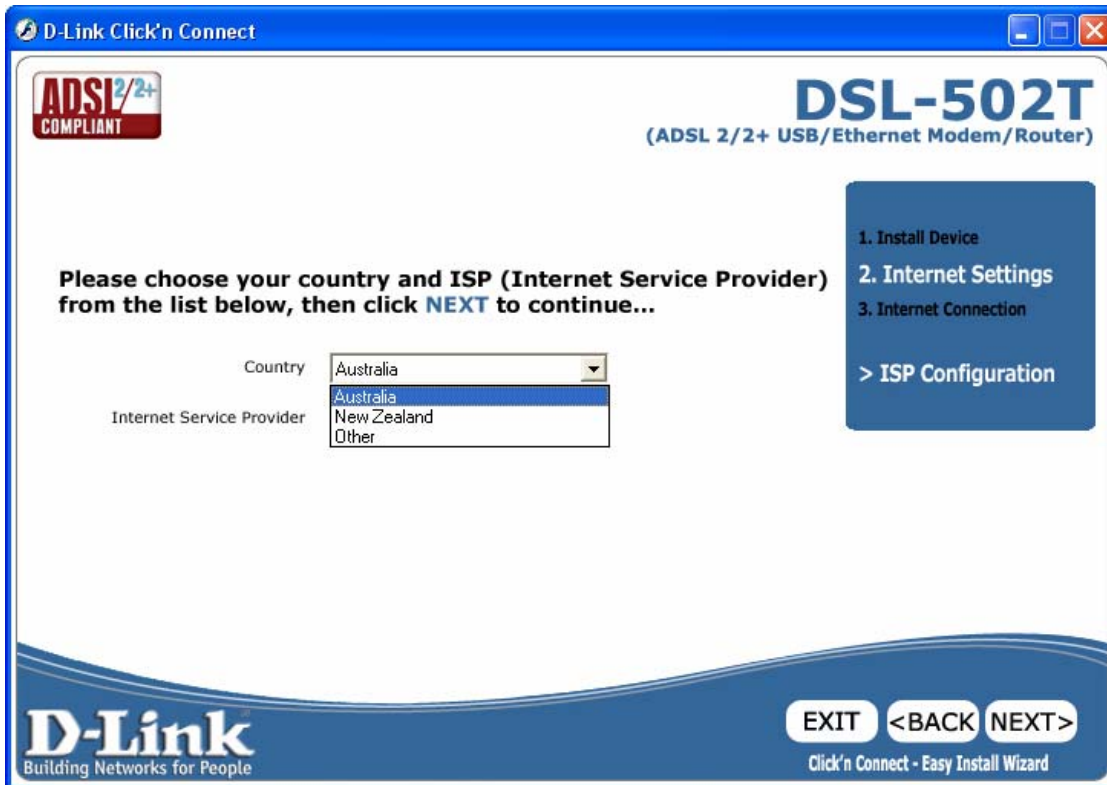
D-Link Click'n Connect

ADSL 2/2+ COMPLIANT

DSL-502T
(ADSL 2/2+ USB/Ethernet Modem/Router)

1. Install Device
2. Internet Settings
3. Internet Connection

> ISP Configuration

Please choose your country and ISP (Internet Service Provider) from the list below, then click NEXT to continue...

Country Australia
Australia
New Zealand
Other

Internet Service Provider

D-Link
Building Networks for People

EXIT <BACK NEXT>

Click'n Connect - Easy Install Wizard